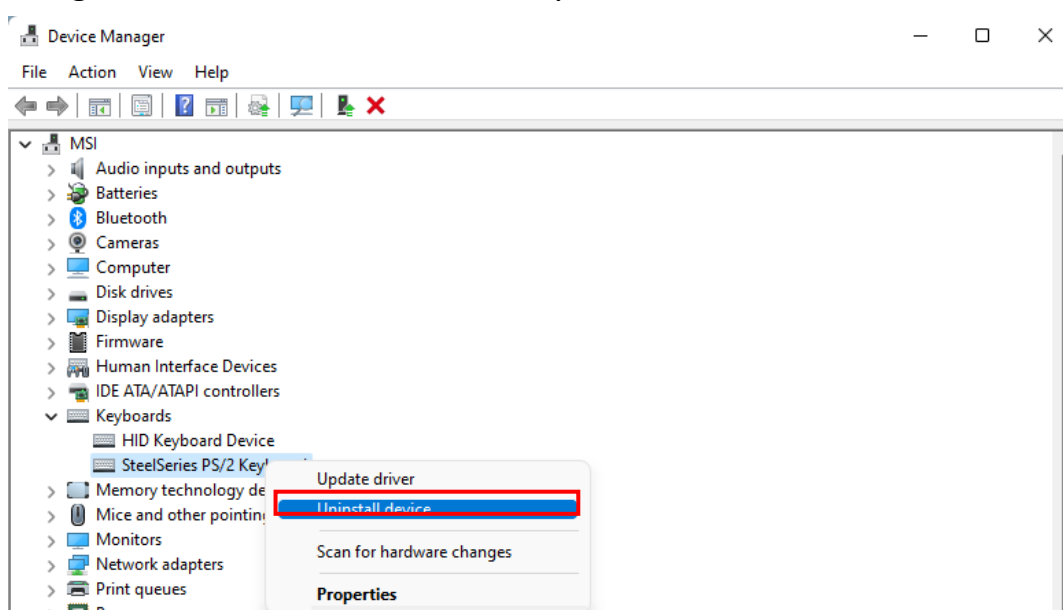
Device Manager

File Action View Help

MSI
Audio inputs and outputs
Batteries
Bluetooth
Cameras
Computer
Disk drives
Display adapters
Firmware
Human Interface Devices
IDE ATA/ATAPI controllers
Keyboards
HID Keyboard Device
SteelSeries PS/2 Key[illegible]
Memory technology de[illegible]
Mice and other pointing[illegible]
Monitors
Network adapters
Print queues

Update driver
Uninstall device
Scan for hardware changes
Properties